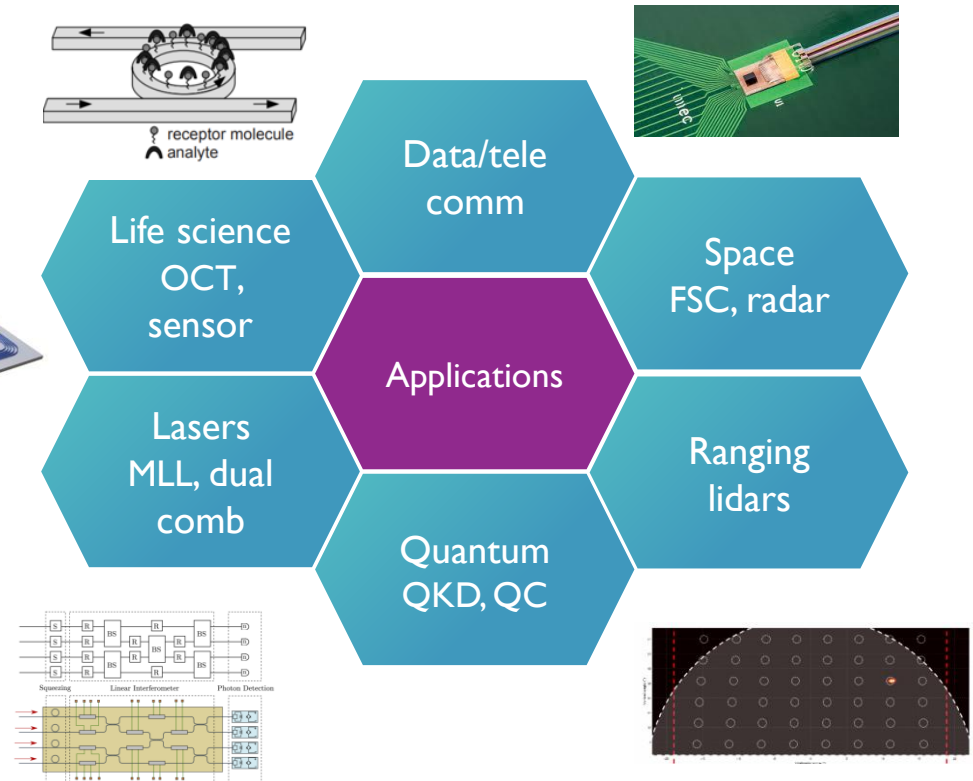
receptor molecule
analyte

imec

Data/tele comm

Life science OCT, sensor

Space FSC, radar

Applications

Lasers MLL, dual comb

Ranging lidars

Quantum QKD, QC

S
S
S
S
R
R
R
R
BS
BS
R
R
BS
R
R
BS
BS
R
R
D
D
D
D
Squeezing
Linear Interferometer
Photon Detection